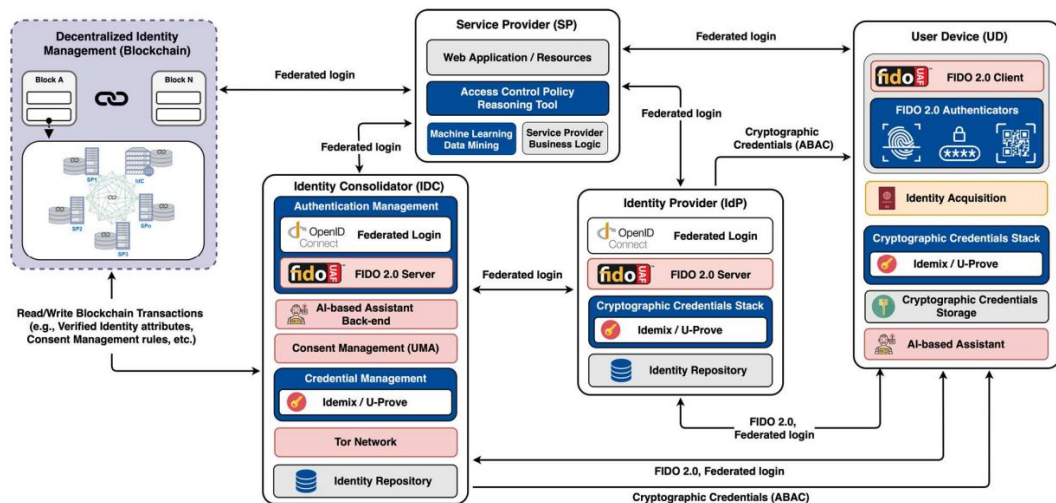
Decentralized Identity Management (Blockchain)

Block A

Block N

SP1

IdC

SP2

SPn

SP3

Read/Write Blockchain Transactions (e.g., Verified Identity attributes, Consent Management rules, etc.)

Federated login

Service Provider (SP)

Web Application / Resources

Access Control Policy Reasoning Tool

Machine Learning Data Mining

Service Provider Business Logic

Federated login

Federated login

Federated login

User Device (UD)

fido UAF FIDO 2.0 Client

FIDO 2.0 Authenticators

****

Cryptographic Credentials (ABAC)

Identity Consolidator (IDC)

Authentication Management

OpenID Connect Federated Login

fido UAF FIDO 2.0 Server

AI-based Assistant Back-end

Consent Management (UMA)

Credential Management

Idemix / U-Prove

Tor Network

Identity Repository

Federated login

Identity Provider (IdP)

OpenID Connect Federated Login

fido UAF FIDO 2.0 Server

Cryptographic Credentials Stack

Idemix / U-Prove

Identity Repository

Identity Acquisition

Cryptographic Credentials Stack

Idemix / U-Prove

Cryptographic Credentials Storage

AI-based Assistant

FIDO 2.0, Federated login

FIDO 2.0, Federated login

Cryptographic Credentials (ABAC)